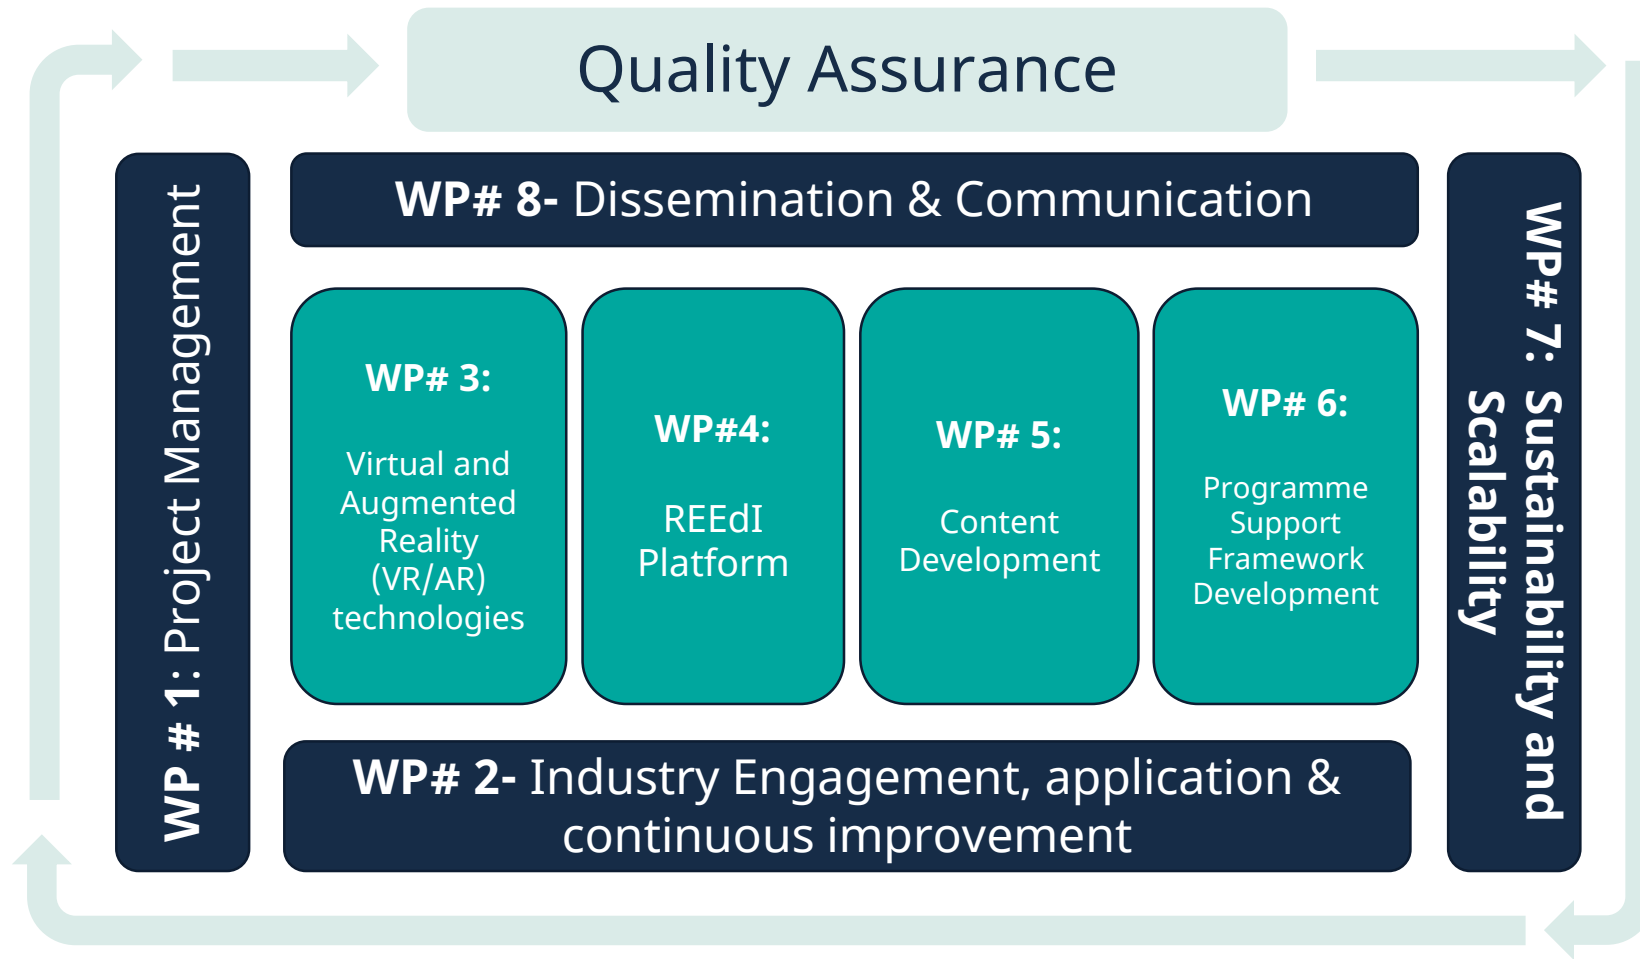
Quality Assurance

WP # 1: Project Management

WP# 8- Dissemination & Communication

WP# 3:

Virtual and Augmented Reality (VR/AR) technologies

WP#4:

REEdI Platform

WP# 5:

Content Development

WP# 6:

Programme Support Framework Development

WP# 7: Sustainability and Scalability

WP# 2- Industry Engagement, application & continuous improvement